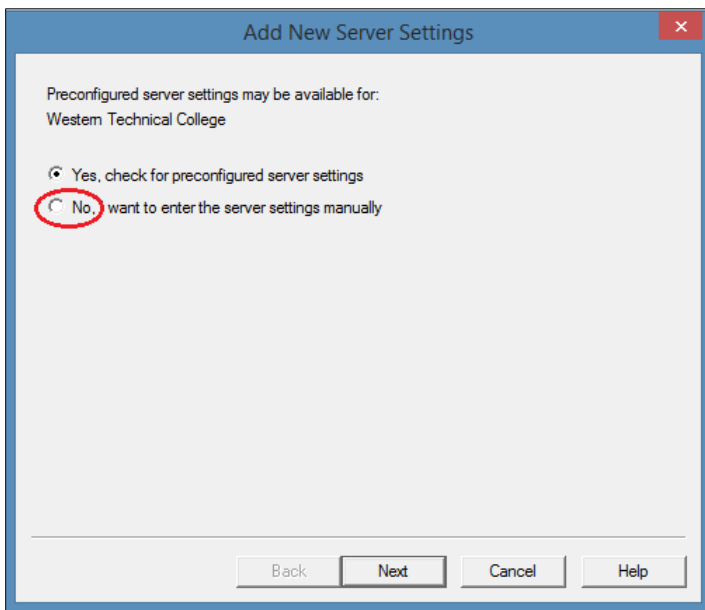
Add New Server Settings

Preconfigured server settings may be available for:
Western Technical College

Yes, check for preconfigured server settings

No, I want to enter the server settings manually

Back
Next
Cancel
Help